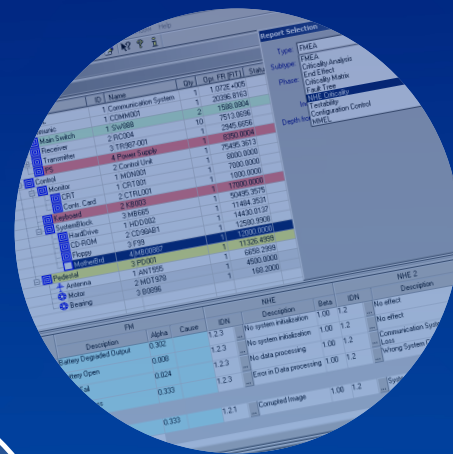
Report Selection
Type FMEA
Subtype
Phase
FMEA
Criticality Analysis
End Effect
Criticality Matrix
Fault Tree
NHE Criticality
Testability
Configuration Control
NHE

ID Name Qty Ope. FR (FIT) Stat
1 Communication System 1 1.072E+005
1 COMM001 1 20096.8163
1 SW888 2 1580.8004
2 RC004 10 7513.6696
3 TR87-001 1 2945.6656
4 Power Supply 1 8850.0004
2 Control Unit 1 75495.3673
1 MON001 1 8000.0000
1 CRT001 1 1000.0000
2 CTRL001 1 17500.0000
3 KB003 1 50495.3575
3 MB665 1 11484.3531
1 HDD002 1 14430.0137
2 CD90AB1 1 12580.9500
3 F99 1 12000.0000
4 MB0087 1 11326.4999
3 PD001 1 6650.2999
1 ANT555 1 4500.0000
2 MOT979 1 180.2000
3 B9896

Main Switch
Receiver
Transmitter
PS
Control
Monitor
CRT
Contr. Card
Keyboard
SystemBlock
HardDrive
CD-ROM
Floppy
MotherBrd
Pedestal
Antenna
Motor
Bearing

FM
Description Alpha Cause
Battery Degraded Output 0.302
Battery Open 0.008
0.024
0.333
0.333

IDN
1.2.3
1.2.3
1.2.3
1.2.1

NHE
Description Beta IDN
No system initialization 1.00 1.2
No system initialization 1.00 1.2
No data processing 1.00 1.2
Error in Data processing 1.00 1.2
Corrupted Image 1.00 1.2

NHE 2
Description
No effect
No effect
Communication System Loss
Wrong System